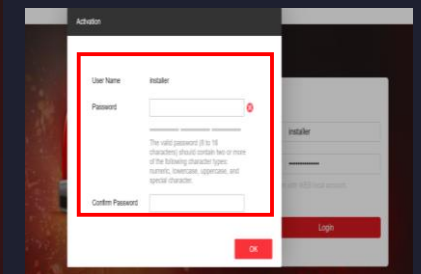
Activation

User Name installer

Password

The valid password (8 to 16 characters) should contain two or more of the following character types: numeric, lowercase, uppercase, and special character.

Confirm Password

OK

installer

••••••••••••

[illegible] with AXD local account

Login